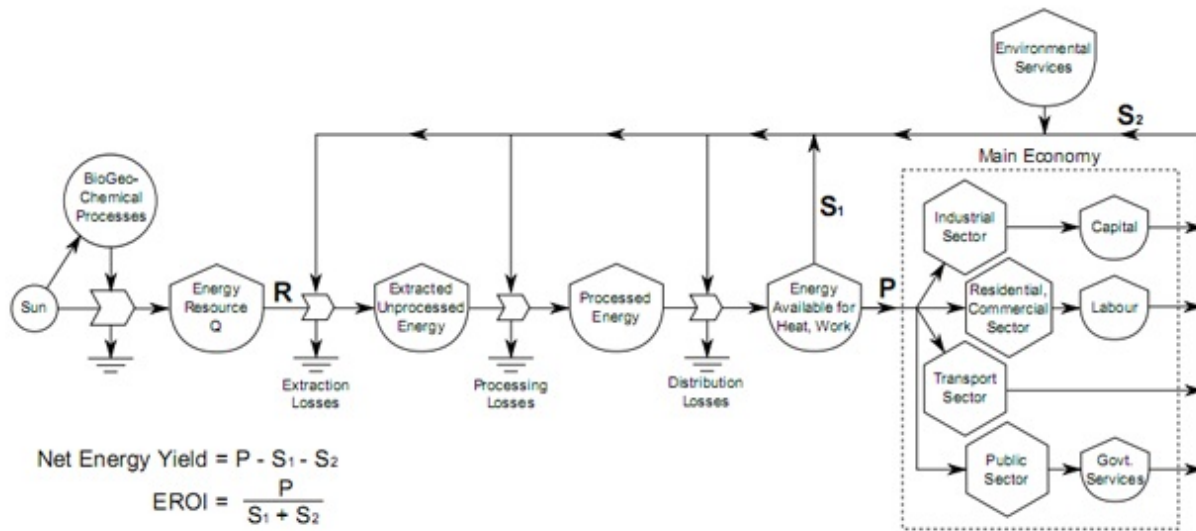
Environmental Services

$S_2$

Main Economy

BioGeo-Chemical Processes

$S_1$

Industrial Sector

Capital

Sun

Energy Resource Q

R

Extracted Unprocessed Energy

Processed Energy

Energy Available for Heat, Work

P

Residential, Commercial Sector

Labour

Extraction Losses

Processing Losses

Distribution Losses

Transport Sector

Net Energy Yield = P - $S_1$ - $S_2$

EROI = $\frac{P}{S_1 + S_2}$

Public Sector

Govt. Services